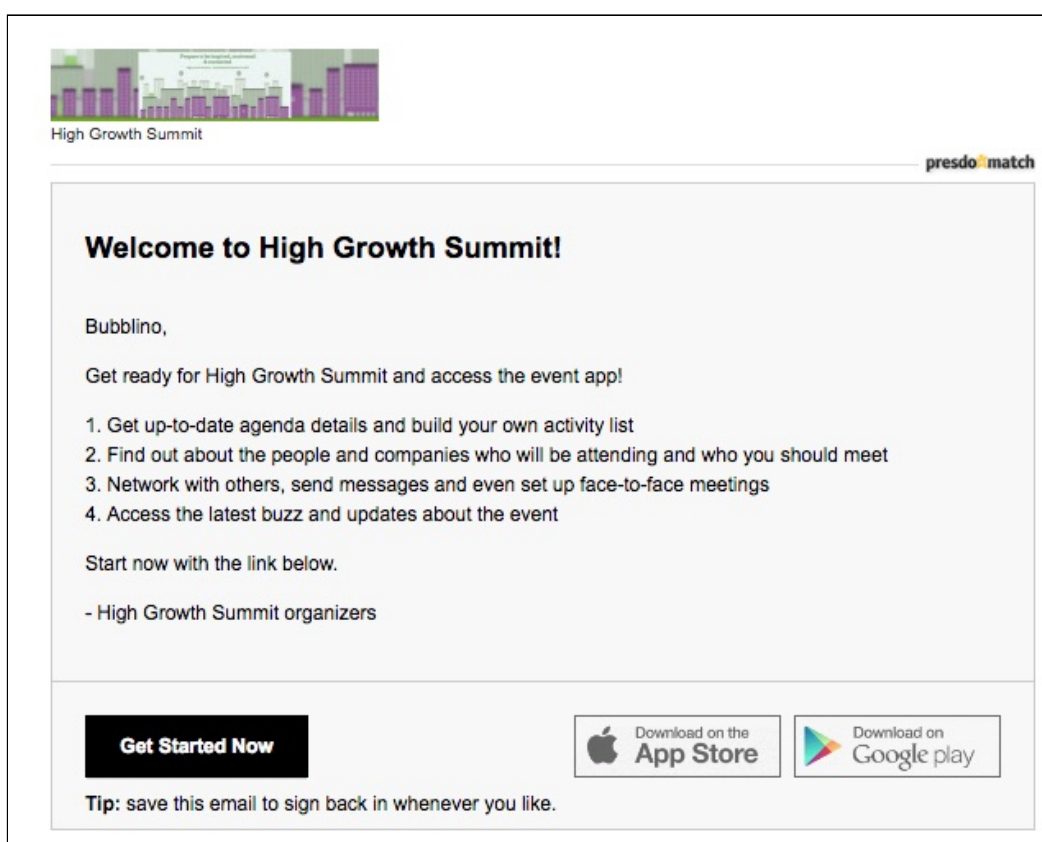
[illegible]

High Growth Summit

presdo match

Welcome to High Growth Summit!

Bubblino,

Get ready for High Growth Summit and access the event app!

1. Get up-to-date agenda details and build your own activity list
2. Find out about the people and companies who will be attending and who you should meet
3. Network with others, send messages and even set up face-to-face meetings
4. Access the latest buzz and updates about the event

Start now with the link below.

- High Growth Summit organizers

Get Started Now

Download on the App Store

Download on Google play

Tip: save this email to sign back in whenever you like.